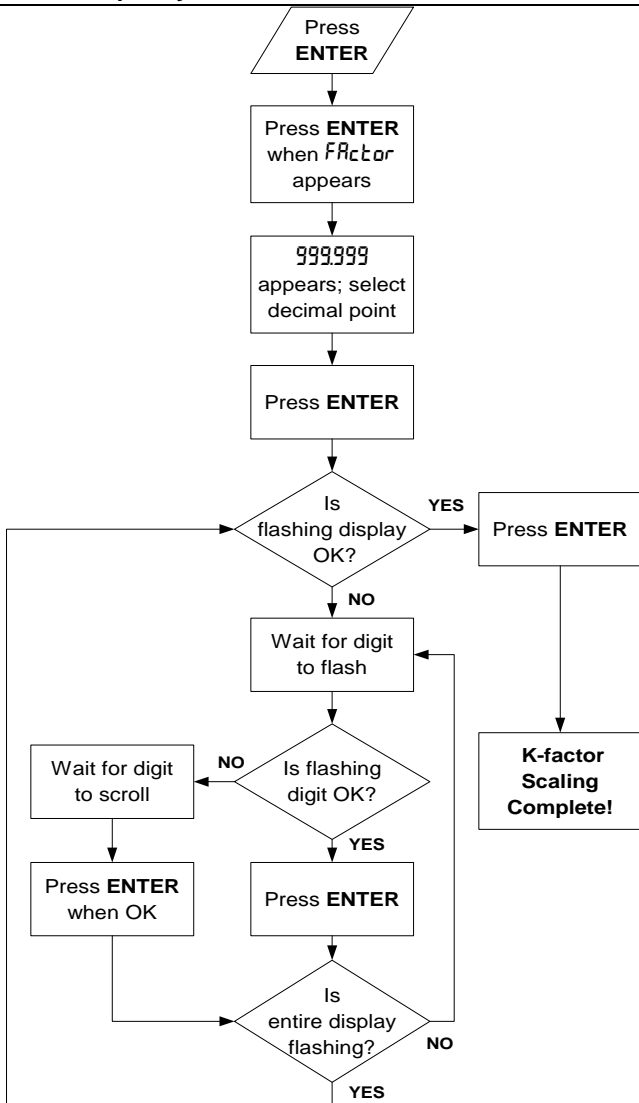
Press **ENTER**

Press **ENTER** when FActor appears

999.999 appears; select decimal point

Press **ENTER**

Is flashing display OK?

YES

Press **ENTER**

NO

Wait for digit to flash

K-factor Scaling Complete!

Wait for digit to scroll

NO

Is flashing digit OK?

YES

Press **ENTER** when OK

Press **ENTER**

Is entire display flashing?

NO

YES